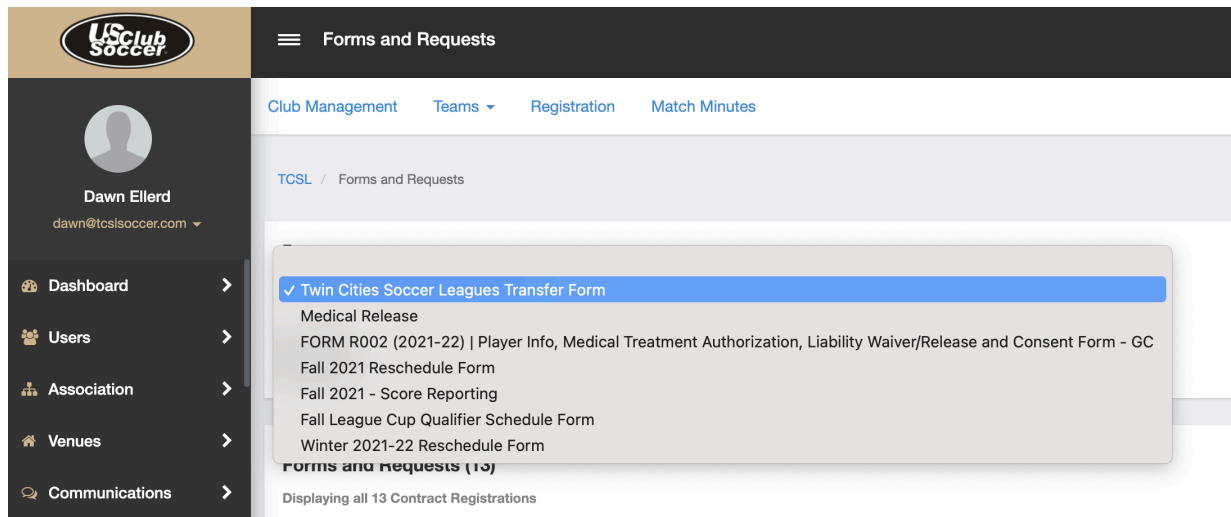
US Club Soccer

Forms and Requests

Club Management Teams Registration Match Minutes

Dawn Ellerd
dawn@tcslsoccer.com

Dashboard
Users
Association
Venues
Communications

TCSL / Forms and Requests

✓ Twin Cities Soccer Leagues Transfer Form
Medical Release
FORM R002 (2021-22) | Player Info, Medical Treatment Authorization, Liability Waiver/Release and Consent Form - GC
Fall 2021 Reschedule Form
Fall 2021 - Score Reporting
Fall League Cup Qualifier Schedule Form
Winter 2021-22 Reschedule Form

Forms and Requests (13)
Displaying all 13 Contract Registrations